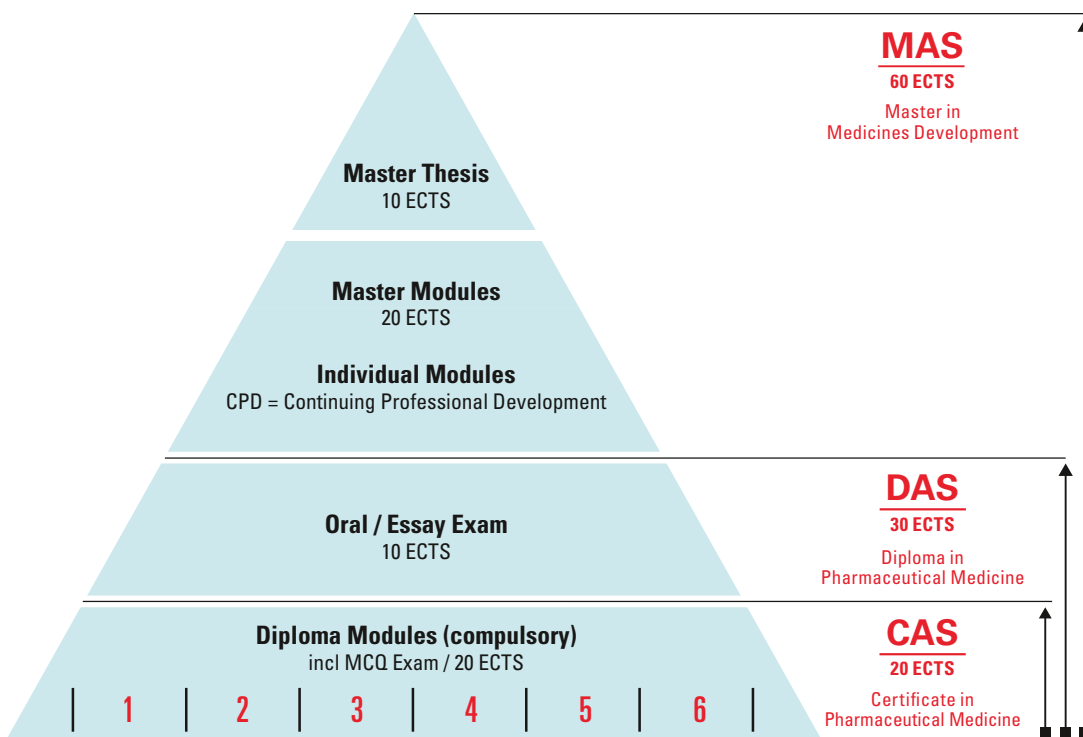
MAS
60 ECTS
Master in Medicines Development

Master Thesis
10 ECTS

Master Modules
20 ECTS

Individual Modules
CPD = Continuing Professional Development

DAS
30 ECTS
Diploma in Pharmaceutical Medicine

Oral / Essay Exam
10 ECTS

CAS
20 ECTS
Certificate in Pharmaceutical Medicine

Diploma Modules (compulsory)
incl MCQ Exam / 20 ECTS

| 1 | 2 | 3 | 4 | 5 | 6 |